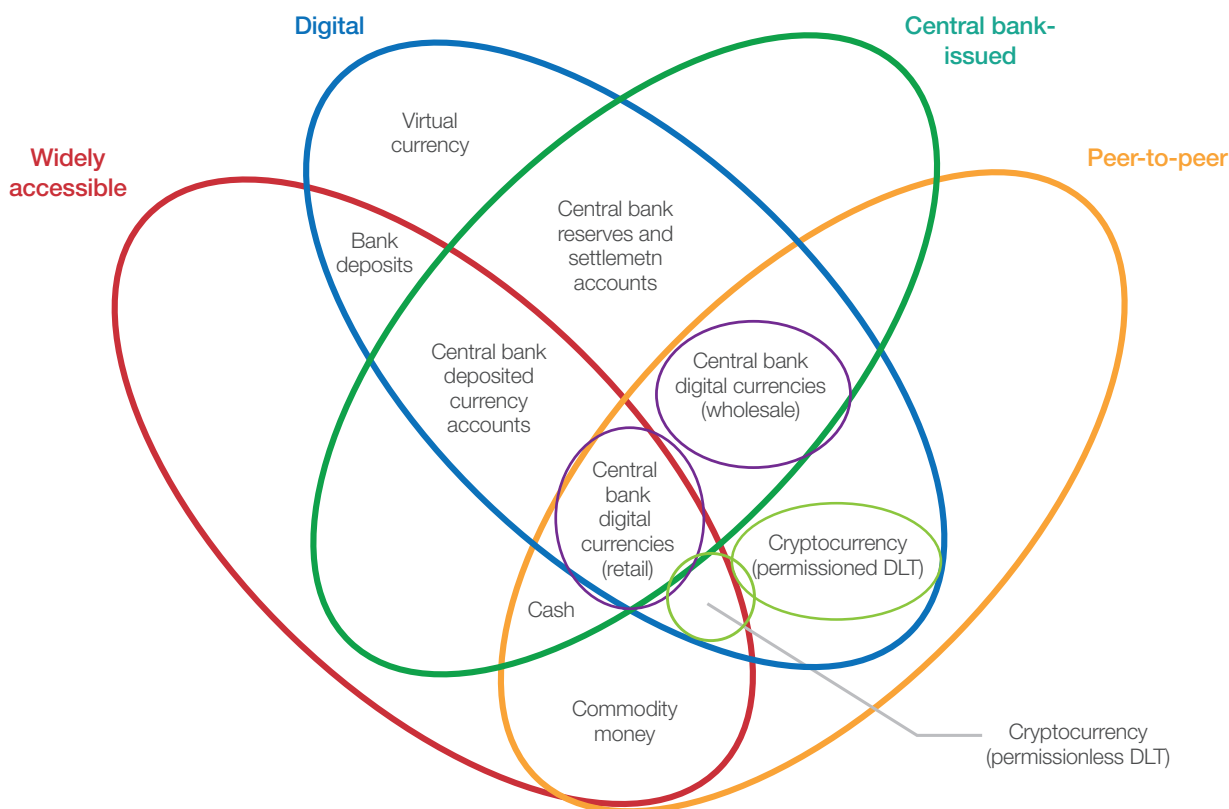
Digital

Central bank-issued

Widely accessible

Peer-to-peer

Virtual currency

Central bank reserves and settlemetn accounts

Bank deposits

Central bank deposited currency accounts

Central bank digital currencies (wholesale)

Central bank digital currencies (retail)

Cryptocurrency (permissioned DLT)

Cash

Commodity money

Cryptocurrency (permissionless DLT)